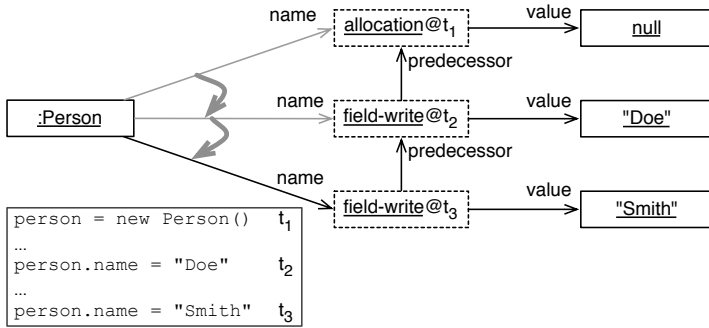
name
allocation@$t_1$
value
null
predecessor
:Person
name
field-write@$t_2$
value
"Doe"
predecessor
name
field-write@$t_3$
value
"Smith"

person = new Person() $t_1$
...
person.name = "Doe" $t_2$
...
person.name = "Smith" $t_3$